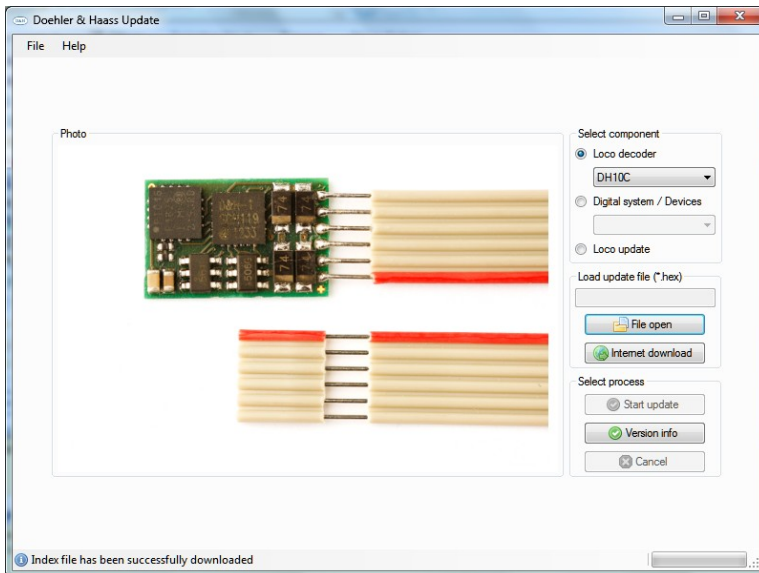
Doehler & Haass Update

File Help

Photo

Select component

Loco decoder

DH10C

Digital system / Devices

Loco update

Load update file (*.hex)

File open

Internet download

Select process

Start update

Version info

Cancel

Index file has been successfully downloaded